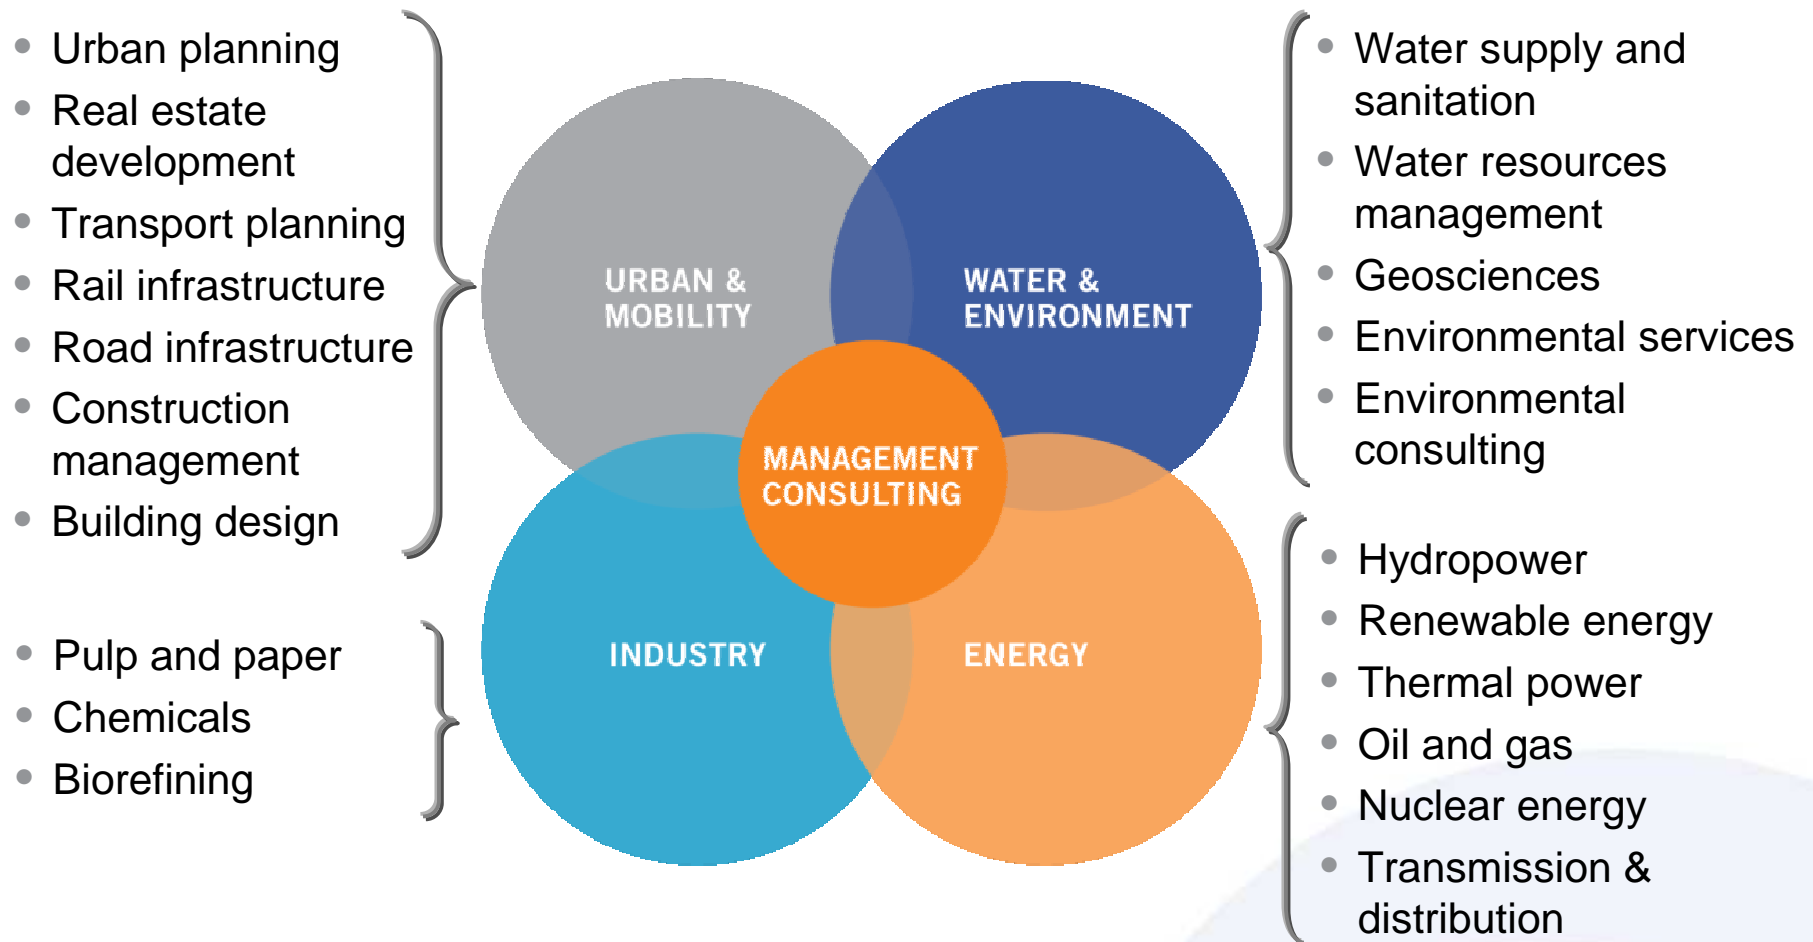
- Urban planning
- Real estate development
- Transport planning
- Rail infrastructure
- Road infrastructure
- Construction management
- Building design

- Pulp and paper
- Chemicals
- Biorefining

URBAN & MOBILITY

WATER & ENVIRONMENT

MANAGEMENT CONSULTING

INDUSTRY

ENERGY

- Water supply and sanitation
- Water resources management
- Geosciences
- Environmental services
- Environmental consulting

- Hydropower
- Renewable energy
- Thermal power
- Oil and gas
- Nuclear energy
- Transmission & distribution